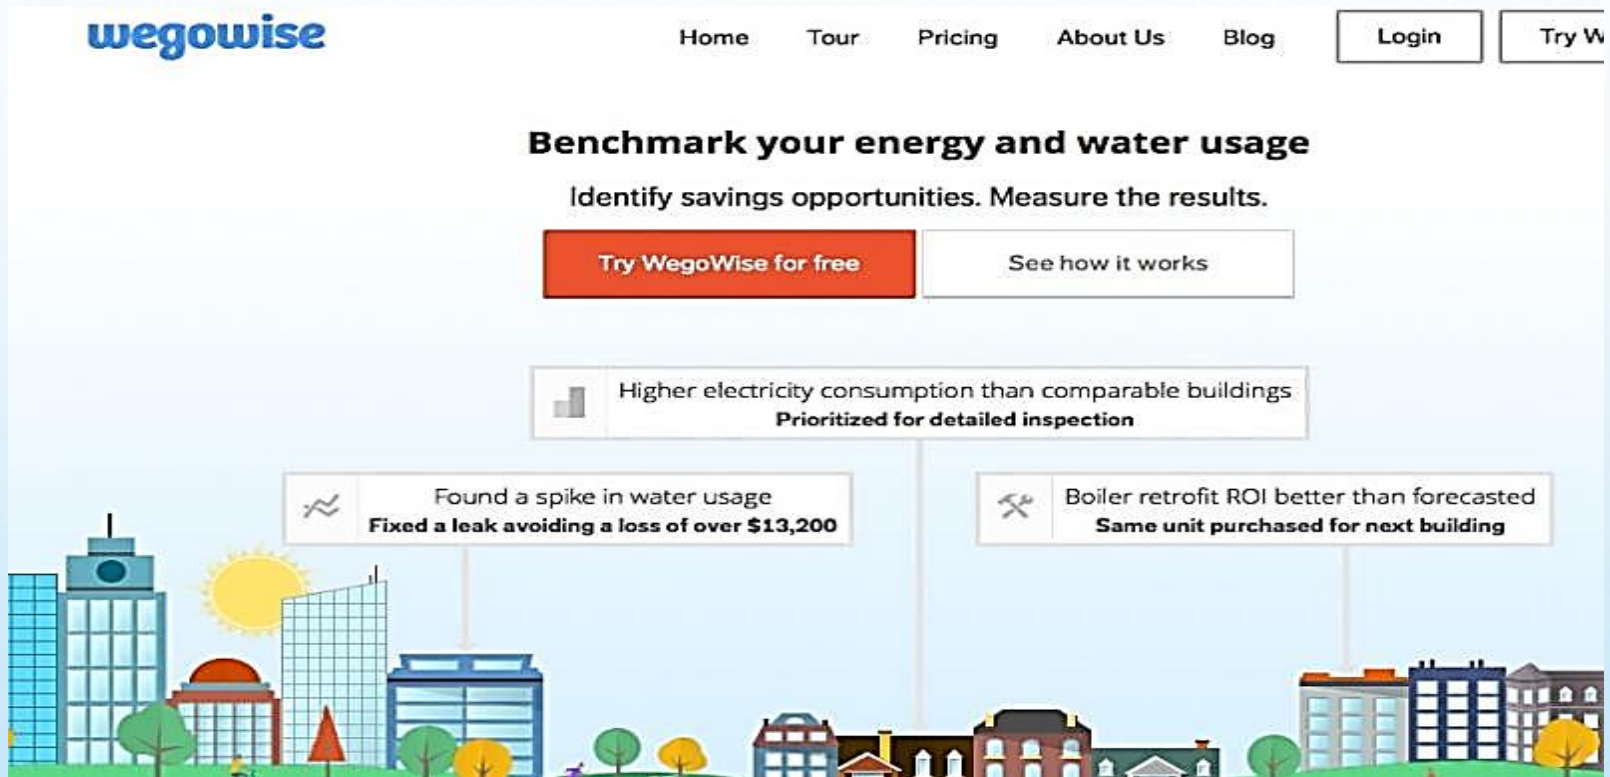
wegowise

Home Tour Pricing About Us Blog Login Try W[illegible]

Benchmark your energy and water usage

Identify savings opportunities. Measure the results.

Try WegoWise for free

See how it works

Higher electricity consumption than comparable buildings
Prioritized for detailed inspection

Found a spike in water usage
Fixed a leak avoiding a loss of over $13,200

Boiler retrofit ROI better than forecasted
Same unit purchased for next building